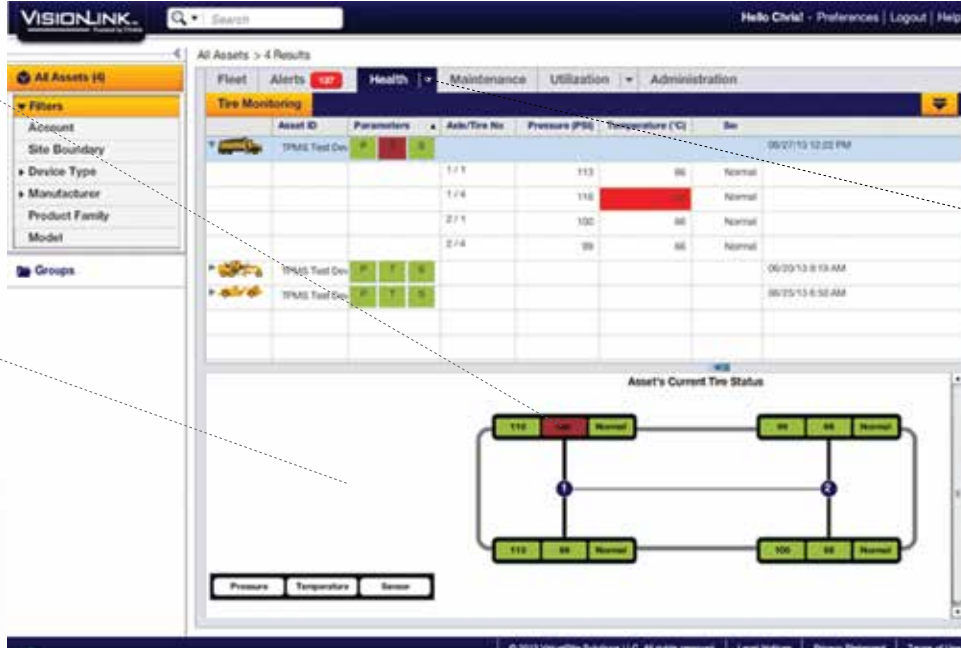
VISIONLINK.

Search

Hello Chris! - Preferences | Logout | Help

All Assets > 4 Results

All Assets (4)

Filters

Account

Site Boundary

Device Type

Manufacturer

Product Family

Model

Groups

Fleet | Alerts 137 | Health | Maintenance | Utilization | Administration

Tire Monitoring

| | Asset ID | Parameters | Axle/Tire No | Pressure (PSI) | Temperature (°C) | Se | |
|---|---|---|---|---|---|---|---|
| | TPMS Test Dev | P T S | | | | | 06/27/13 12:22 PM |
| | | | 1 / 1 | 113 | 66 | Normal | |
| | | | 1 / 4 | 110 | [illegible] | Normal | |
| | | | 2 / 1 | 100 | 66 | Normal | |
| | | | 2 / 4 | 99 | 66 | Normal | |
| | TPMS Test Dev | P T S | | | | | 06/20/13 8:10 AM |
| | TPMS Test Dev | P T S | | | | | 06/25/13 6:50 AM |

Asset's Current Tire Status

110 | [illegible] | Normal

99 | 66 | Normal

1

2

113 | 66 | Normal

100 | 66 | Normal

Pressure | Temperature | Sensor

© 2013 VirtualSite Solutions LLC. All rights reserved. | Legal Notices | Privacy Statement | Terms of Use